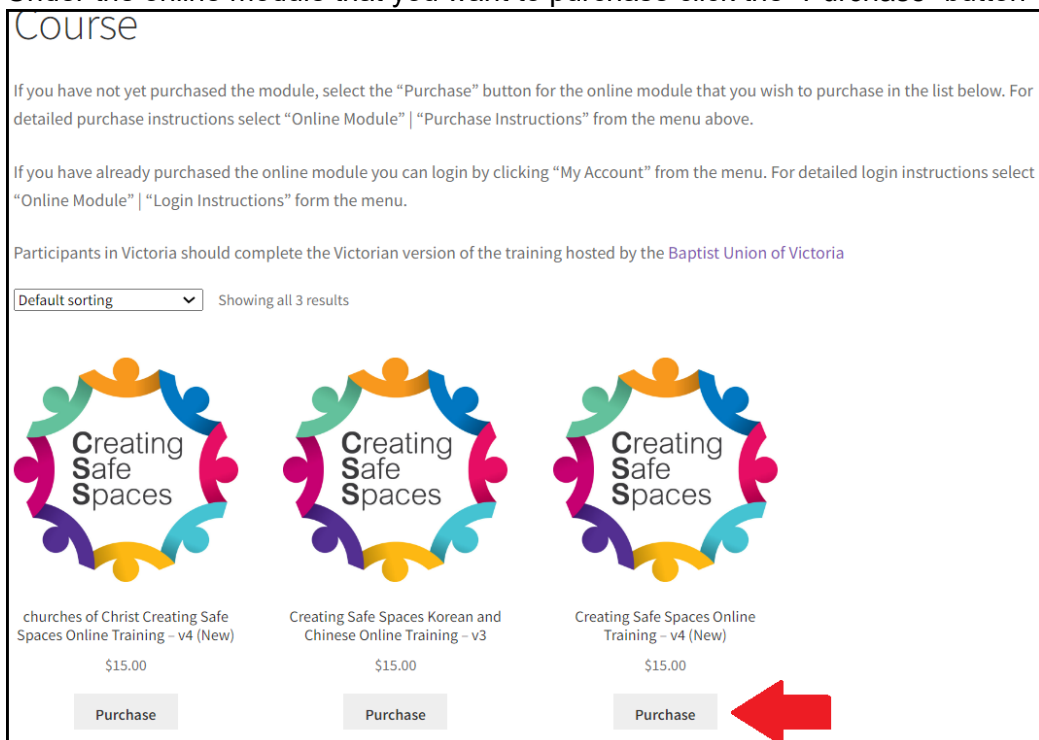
Under the online module that you want to purchase click the "Purchase" button

Course

If you have not yet purchased the module, select the “Purchase” button for the online module that you wish to purchase in the list below. For detailed purchase instructions select “Online Module” | “Purchase Instructions” from the menu above.

If you have already purchased the online module you can login by clicking “My Account” from the menu. For detailed login instructions select “Online Module” | “Login Instructions” form the menu.

Participants in Victoria should complete the Victorian version of the training hosted by the Baptist Union of Victoria

Default sorting

Showing all 3 results

Creating Safe Spaces

churches of Christ Creating Safe Spaces Online Training – v4 (New)

$15.00

Purchase

Creating Safe Spaces

Creating Safe Spaces Korean and Chinese Online Training – v3

$15.00

Purchase

Creating Safe Spaces

Creating Safe Spaces Online Training – v4 (New)

$15.00

Purchase